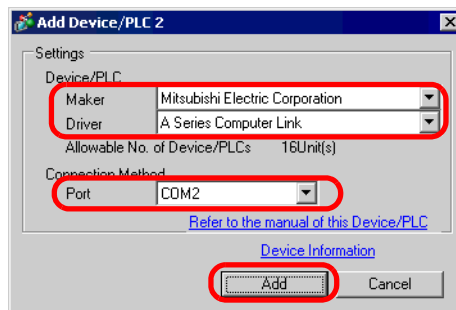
Add Device/PLC 2

Settings

Device/PLC

Maker Mitsubishi Electric Corporation

Driver A Series Computer Link

Allowable No. of Device/PLCs 16Unit(s)

Connection Method

Port COM2

Refer to the manual of this Device/PLC

Device Information

Add

Cancel